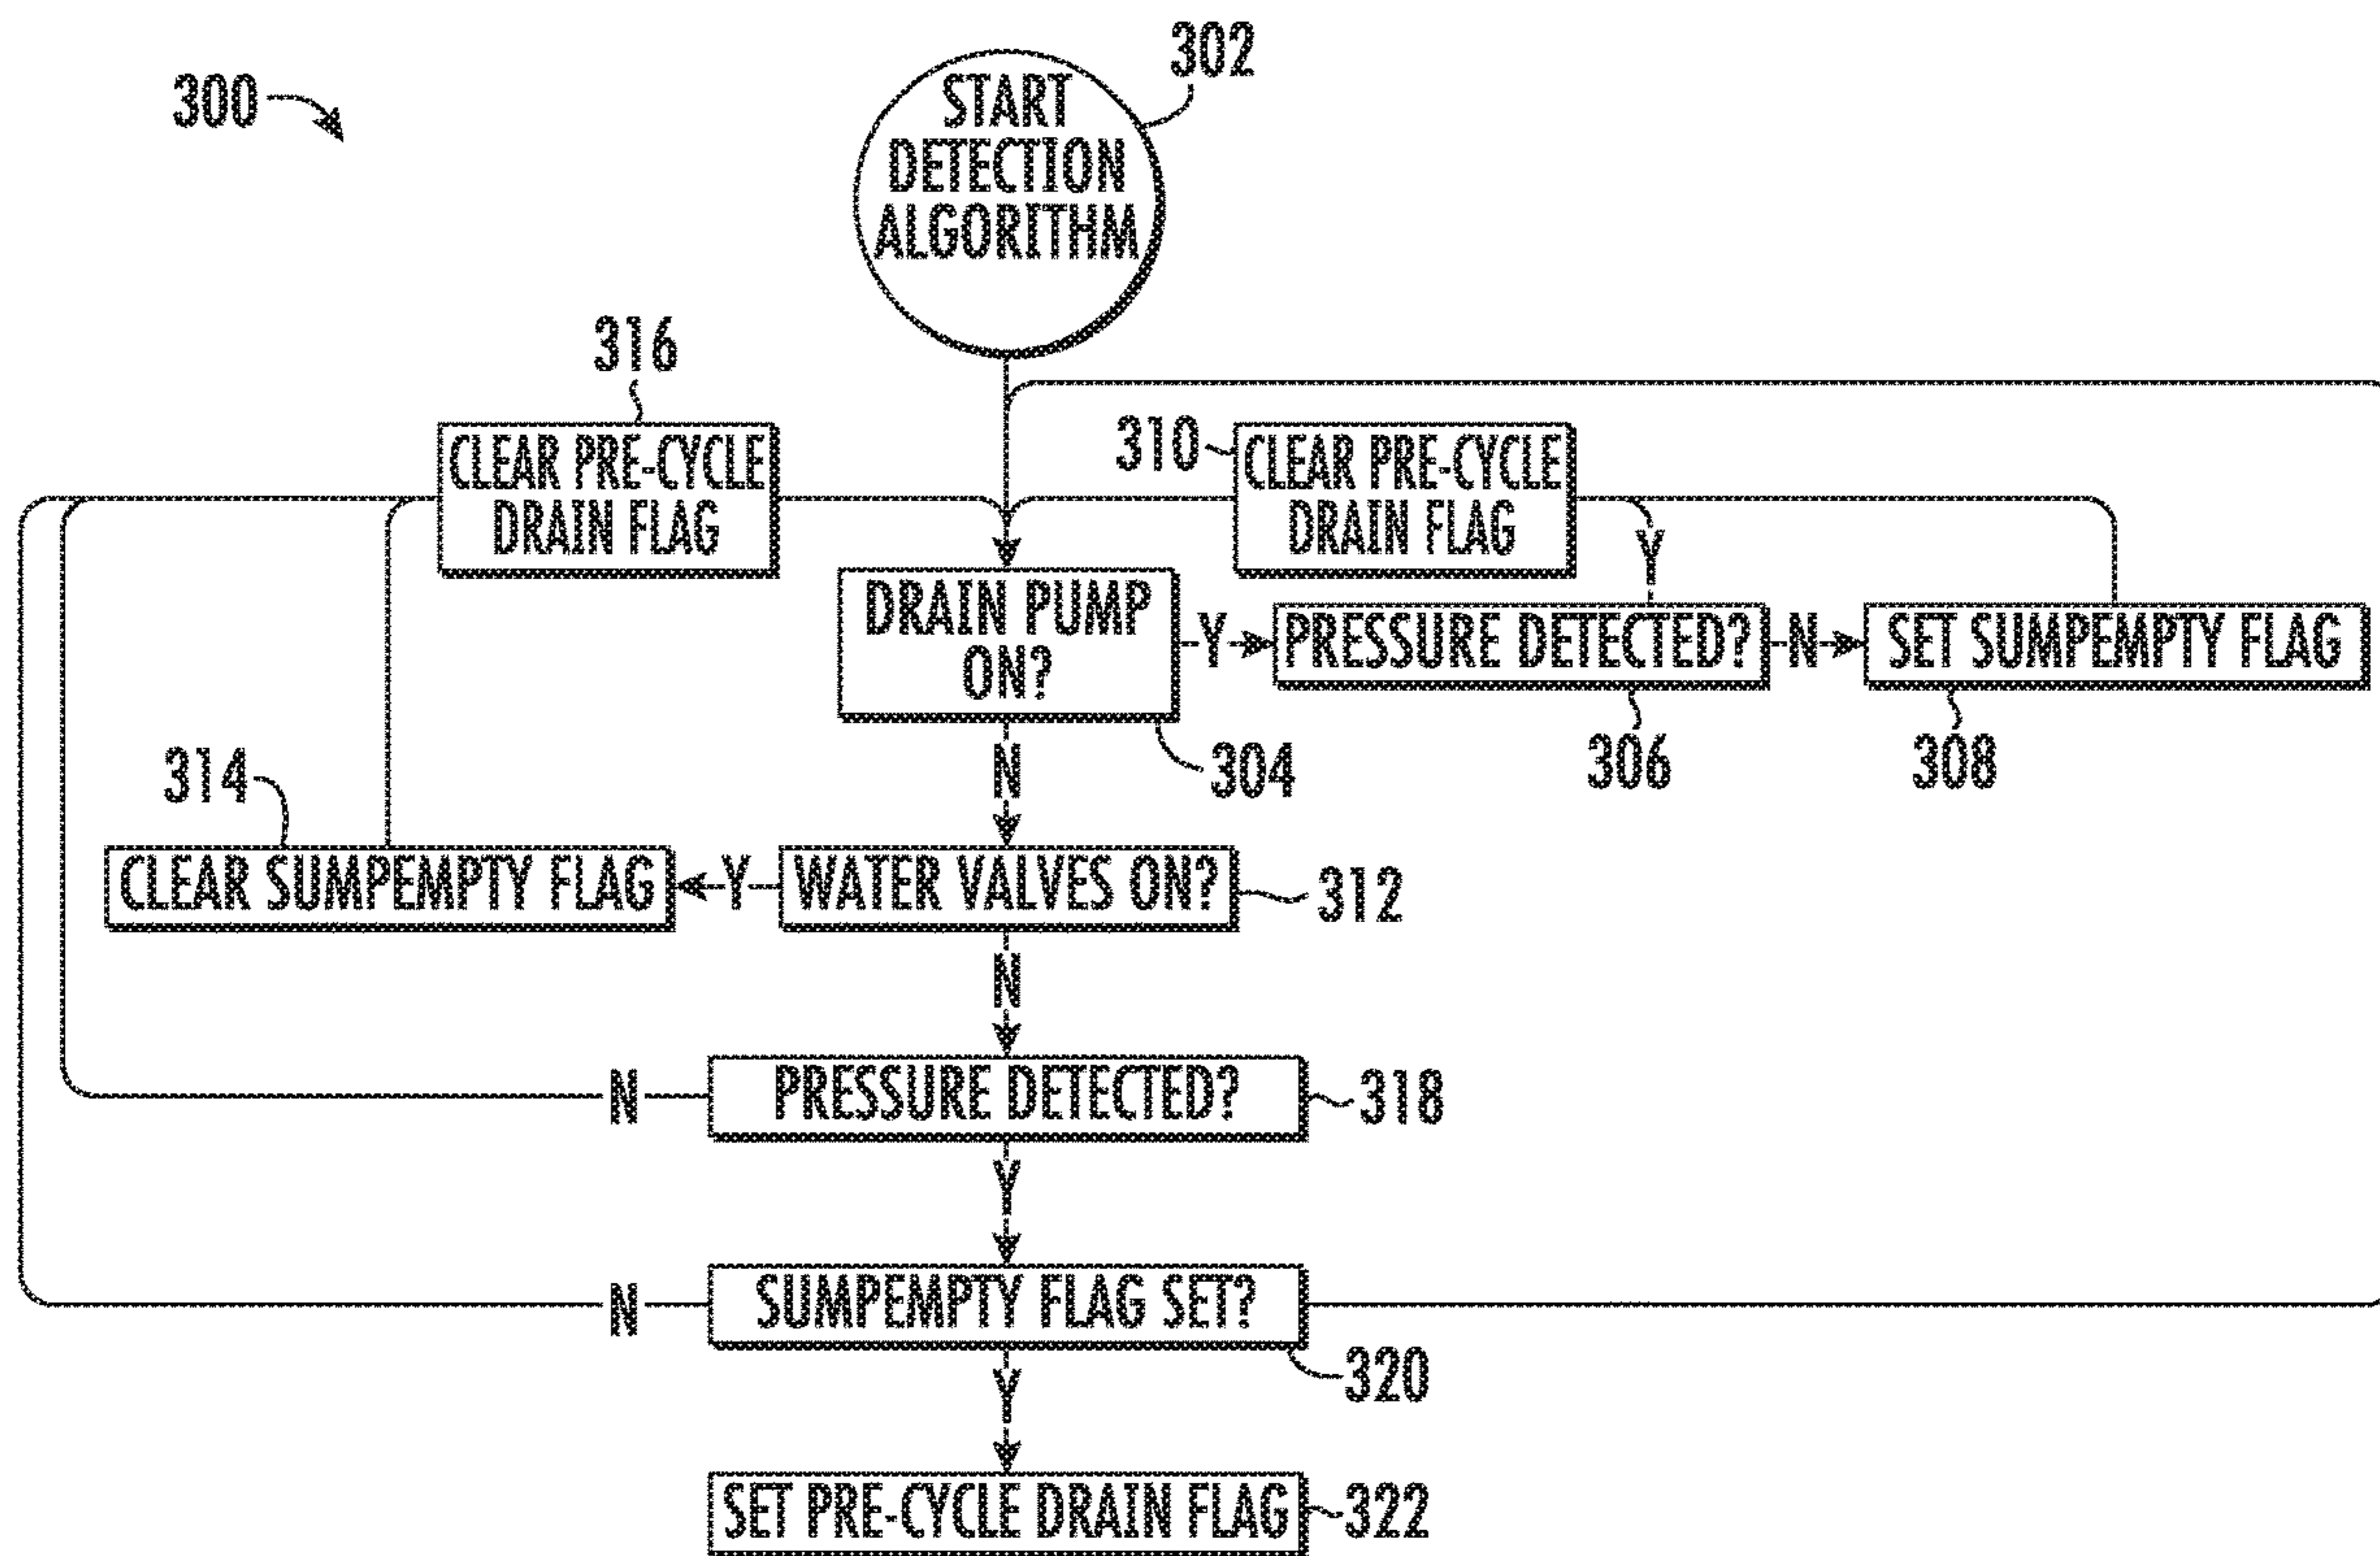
300

302
START DETECTION ALGORITHM

316
CLEAR PRE-CYCLE DRAIN FLAG

310
CLEAR PRE-CYCLE DRAIN FLAG

DRAIN PUMP ON?
Y
PRESSURE DETECTED?
Y
N
SET SUMPEMPTY FLAG

304
306
308

314
CLEAR SUMPEMPTY FLAG
Y
WATER VALVES ON?
312
N
N

N
PRESSURE DETECTED?
318
Y

N
SUMPEMPTY FLAG SET?
320
Y

SET PRE-CYCLE DRAIN FLAG
322